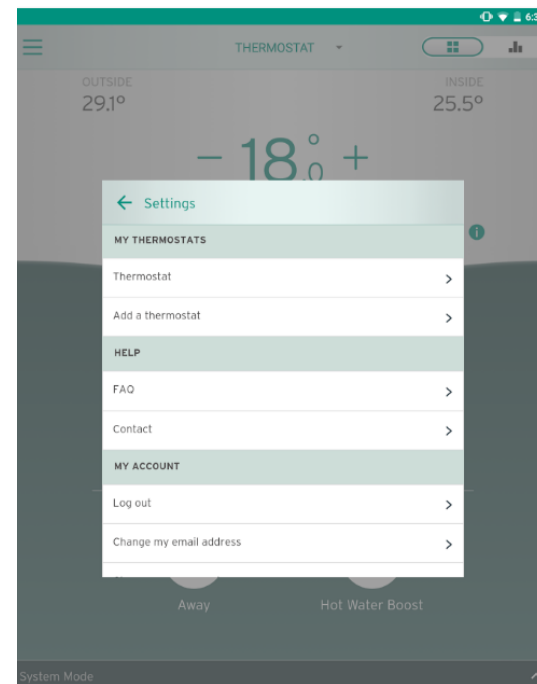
6:3

THERMOSTAT

OUTSIDE
29.1°

INSIDE
25.5°

– 18.0° +

← Settings

MY THERMOSTATS

Thermostat >

Add a thermostat >

HELP

FAQ >

Contact >

MY ACCOUNT

Log out >

Change my email address >

Away

Hot Water Boost

System Mode